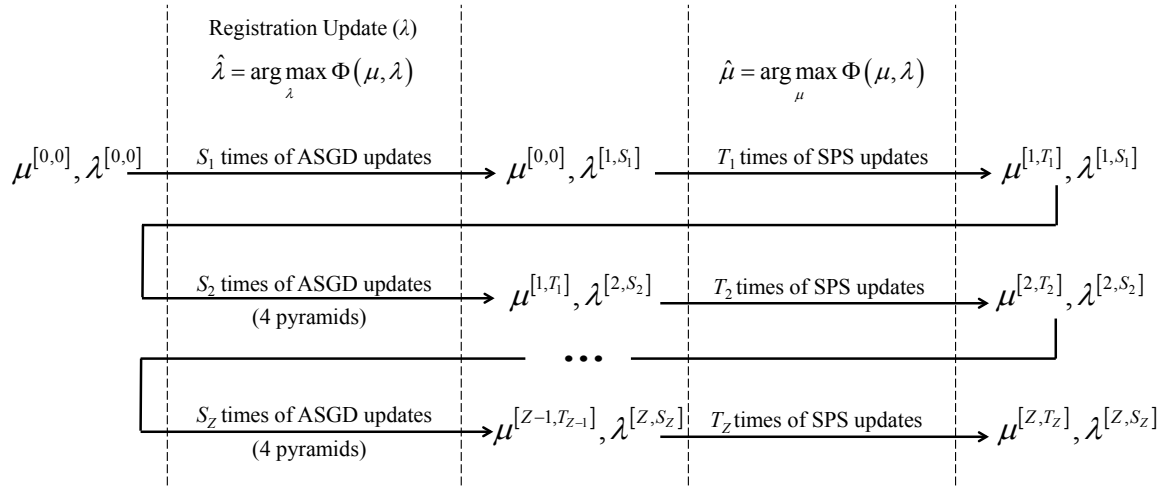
Registration Update ($\lambda$)

$\hat{\lambda} = \arg\max_{\lambda} \Phi(\mu, \lambda)$

$\hat{\mu} = \arg\max_{\mu} \Phi(\mu, \lambda)$

$\mu^{[0,0]}, \lambda^{[0,0]}$ $S_1$ times of ASGD updates $\mu^{[0,0]}, \lambda^{[1,S_1]}$ $T_1$ times of SPS updates $\mu^{[1,T_1]}, \lambda^{[1,S_1]}$

$S_2$ times of ASGD updates (4 pyramids) $\mu^{[1,T_1]}, \lambda^{[2,S_2]}$ $T_2$ times of SPS updates $\mu^{[2,T_2]}, \lambda^{[2,S_2]}$

...

$S_Z$ times of ASGD updates (4 pyramids) $\mu^{[Z-1,T_{Z-1}]}, \lambda^{[Z,S_Z]}$ $T_Z$ times of SPS updates $\mu^{[Z,T_Z]}, \lambda^{[Z,S_Z]}$